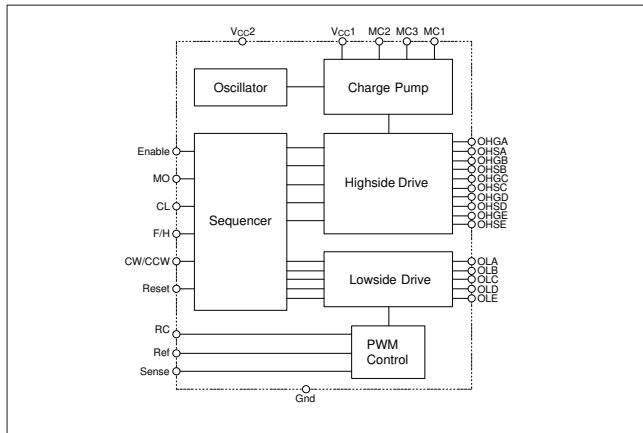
$V_{CC}2$
$V_{CC}1$
MC2
MC3
MC1
Oscillator
Charge Pump
Enable
MO
CL
F/H
CW/CCW
Reset
Sequencer
Highside Drive
OHGA
OHSA
OHGB
OHSB
OHGC
OHSC
OHGD
OHSD
OHGE
OHSE
Lowside Drive
OLA
OLB
OLC
OLD
OLE
RC
Ref
Sense
PWM Control
Gnd